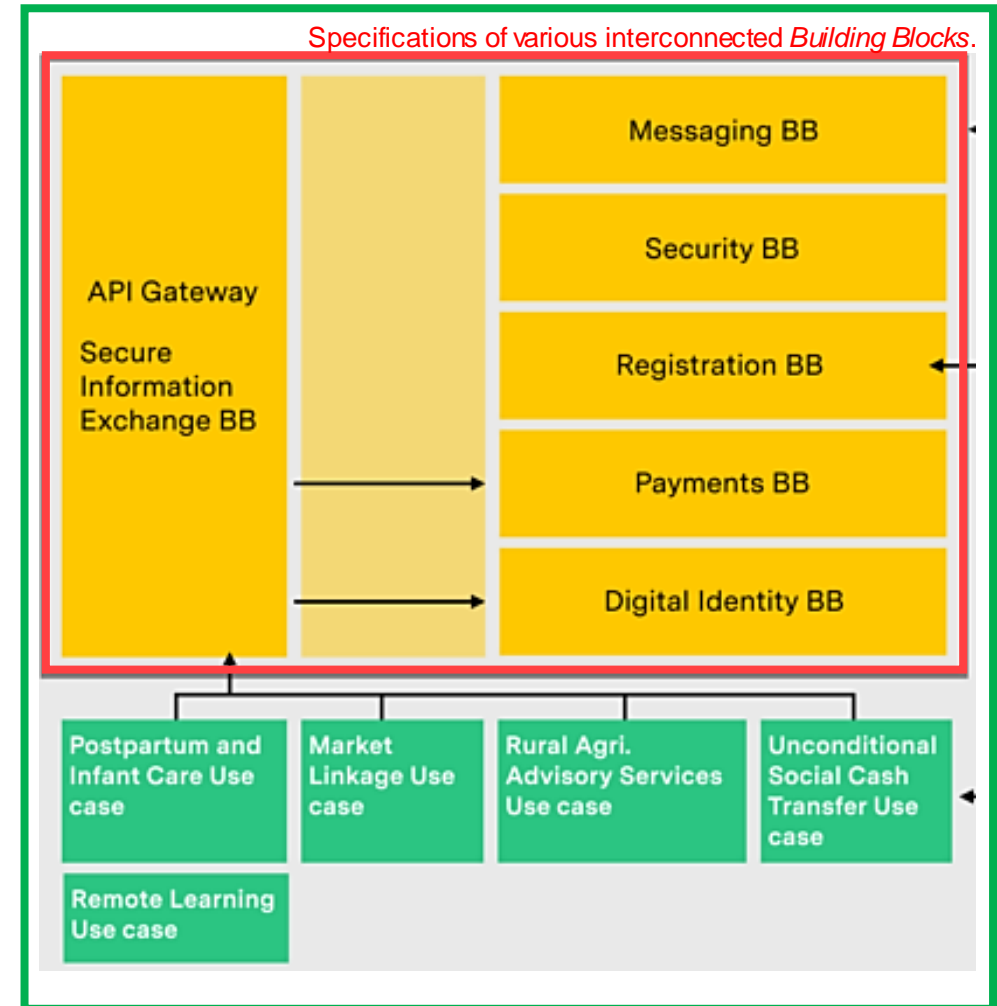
Specifications of various interconnected *Building Blocks*.

API Gateway

Secure Information Exchange BB

Messaging BB

Security BB

Registration BB

Payments BB

Digital Identity BB

Postpartum and Infant Care Use case

Market Linkage Use case

Rural Agri. Advisory Services Use case

Unconditional Social Cash Transfer Use case

Remote Learning Use case